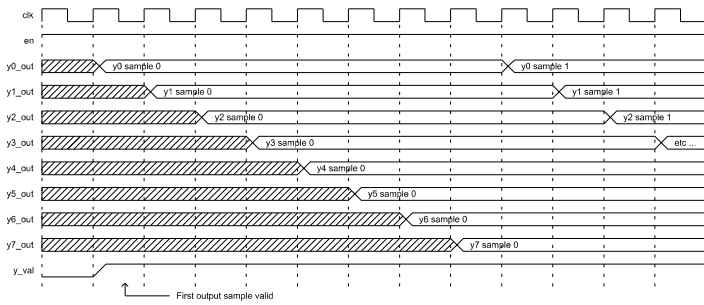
clk

en

y0_out y0 sample 0 y0 sample 1

y1_out y1 sample 0 y1 sample 1

y2_out y2 sample 0 y2 sample 1

y3_out y3 sample 0 etc ...

y4_out y4 sample 0

y5_out y5 sample 0

y6_out y6 sample 0

y7_out y7 sample 0

y_val

First output sample valid